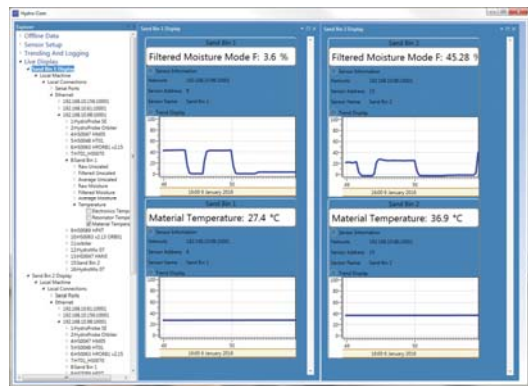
Hydro-View

Explorer
Offline Data
Sensor Setup
Trending And Logging
Live Display
Sand Bin 1 Display
Local Machine
Local Connections
Serial Ports
Ethernet
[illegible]
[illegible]
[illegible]
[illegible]
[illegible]
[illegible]
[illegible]
8:Sand Bin 1
Raw Unscaled
Filtered Unscaled
Average Unscaled
Raw Moisture
Filtered Moisture
Average Moisture
Temperature
Electronics Tempe
Resonator Tempe
Material Tempera
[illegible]
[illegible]
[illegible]
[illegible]
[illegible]
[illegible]
Sand Bin 2 Display
Local Machine
Local Connections
Serial Ports
Ethernet
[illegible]
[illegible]
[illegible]
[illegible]
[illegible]
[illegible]
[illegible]
8:Sand Bin 1

Sand Bin 1 Display
Sand Bin 1
Filtered Moisture Mode F: 3.6 %
Sensor Information
Network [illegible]
Sensor Address 8
Sensor Name Sand Bin 1
Trend Display
100
80
60
40
20
0
50
16:09 6 January 2016
Sand Bin 1
Material Temperature: 27.4 °C
Sensor Information
Network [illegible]
Sensor Address 8
Sensor Name Sand Bin 1
Trend Display
100
80
60
40
20
0
50
16:09 6 January 2016

Sand Bin 2 Display
Sand Bin 2
Filtered Moisture Mode F: 45.28 %
Sensor Information
Network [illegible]
Sensor Address 15
Sensor Name Sand Bin 2
Trend Display
100
80
60
40
20
0
50
16:09 6 January 2016
Sand Bin 2
Material Temperature: 36.9 °C
Sensor Information
Network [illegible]
Sensor Address 15
Sensor Name Sand Bin 2
Trend Display
100
80
60
40
20
0
50
16:09 6 January 2016